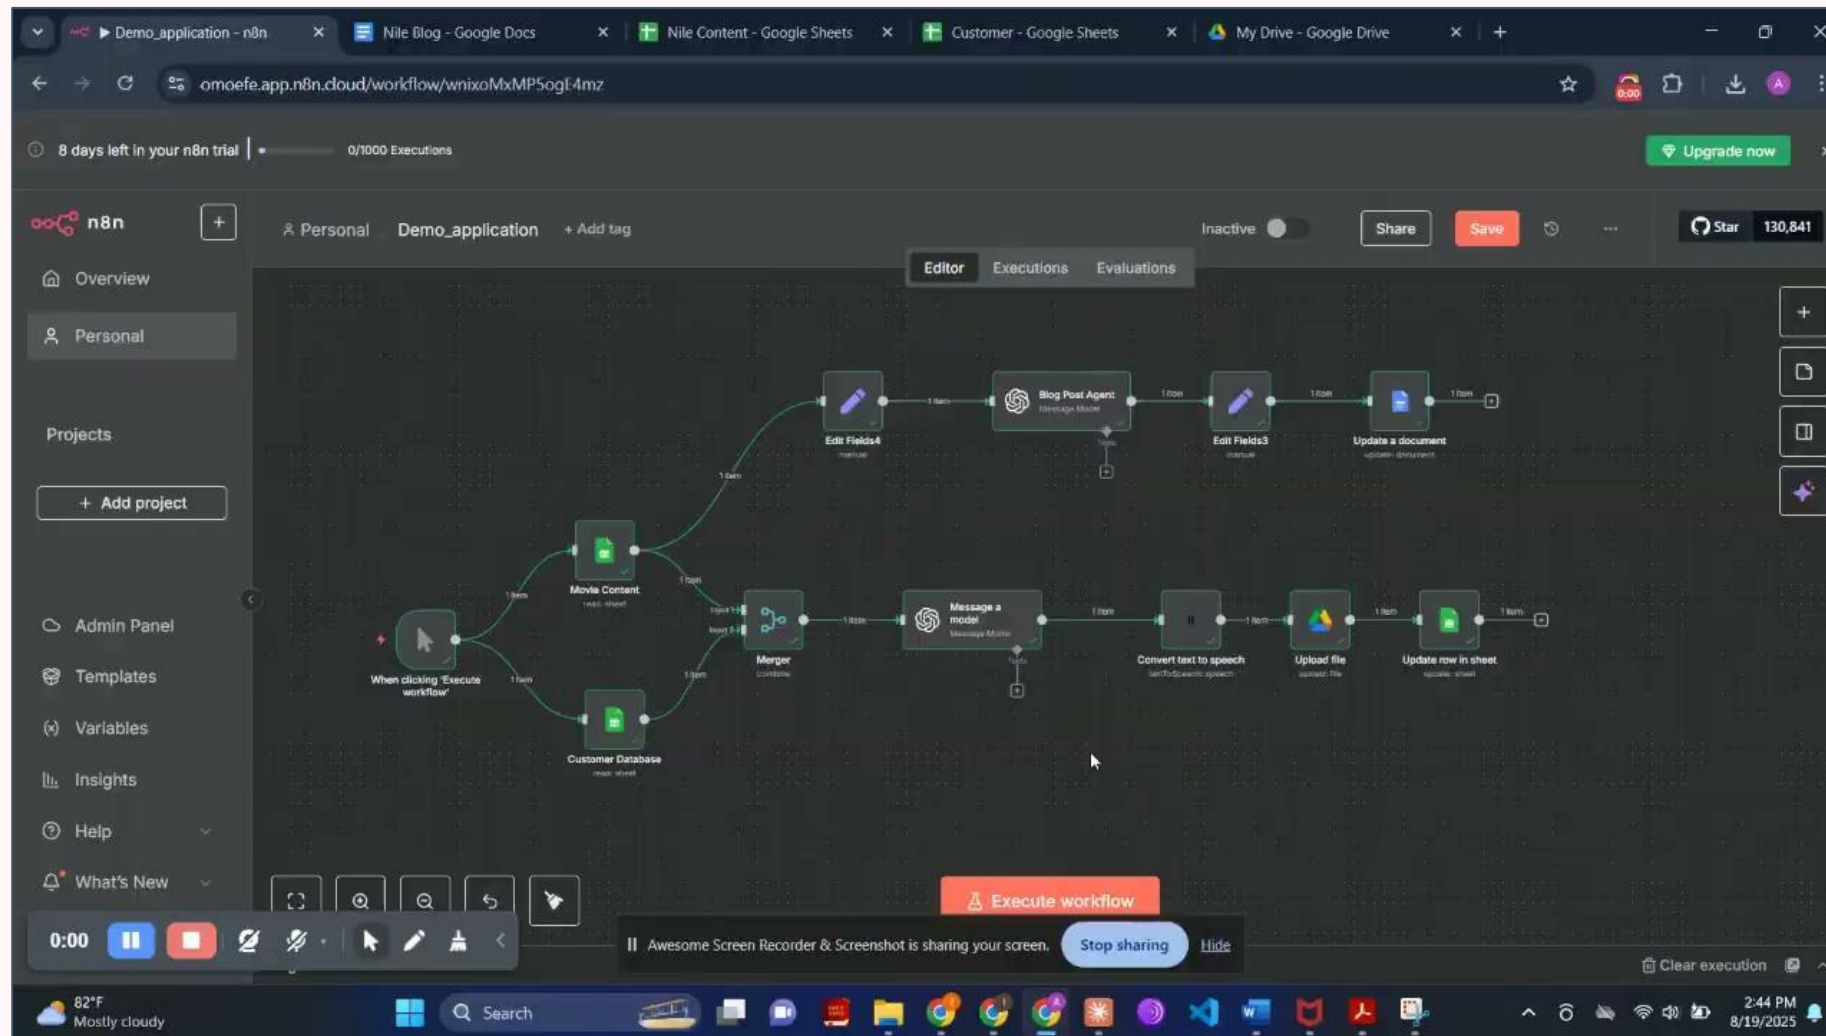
Demo_application - n8n
Nile Blog - Google Docs
Nile Content - Google Sheets
Customer - Google Sheets
My Drive - Google Drive

omoefe.app.n8n.cloud/workflow/wnixoMxMP5ogE4mz

8 days left in your n8n trial | 0/1000 Executions
Upgrade now

n8n
Personal Demo_application + Add tag
Inactive Share Save
Star 130,841

Overview
Personal
Projects
+ Add project
Admin Panel
Templates
Variables
Insights
Help
What's New

Editor Executions Evaluations

Edit Fields4
manual
1 item
Blog Post Agent
Message Model
1 item
Edit Fields3
manual
1 item
Update a document
update: document
1 item
1 item
Movie Content
read: sheet
1 item
1 item
When clicking 'Execute workflow'
1 item
Merger
combine
1 item
Message a model
Message Model
1 item
Convert text to speech
textToSpeech: speech
1 item
Upload file
upload: file
1 item
Update row in sheet
update: sheet
1 item
1 item
Customer Database
read: sheet

Execute workflow
0:00
Awesome Screen Recorder & Screenshot is sharing your screen. Stop sharing Hide
Clear execution

82°F
Mostly cloudy
Search
2:44 PM
8/19/2025